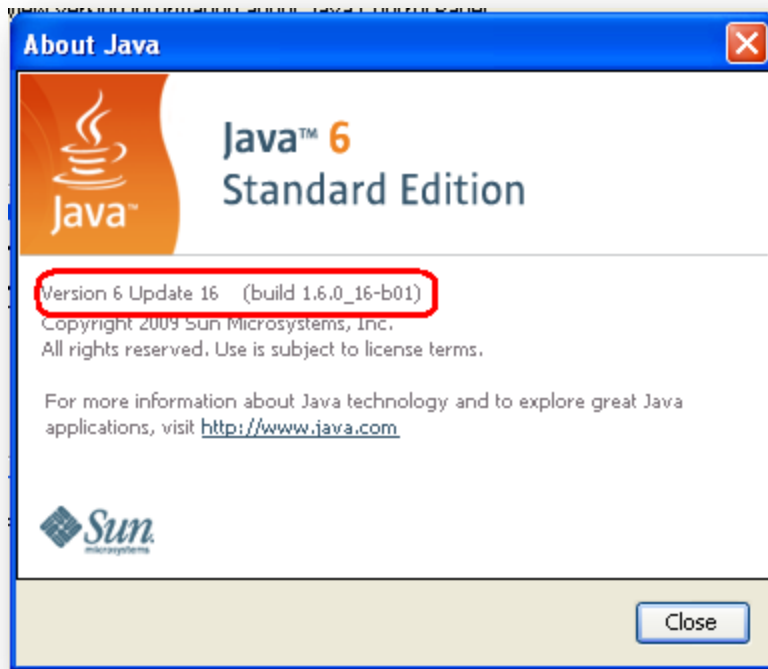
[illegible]

About Java

Java™

Java™ 6
Standard Edition

Version 6 Update 16 (build 1.6.0_16-b01)
Copyright 2009 Sun Microsystems, Inc.
All rights reserved. Use is subject to license terms.

For more information about Java technology and to explore great Java applications, visit http://www.java.com

Sun microsystems

Close